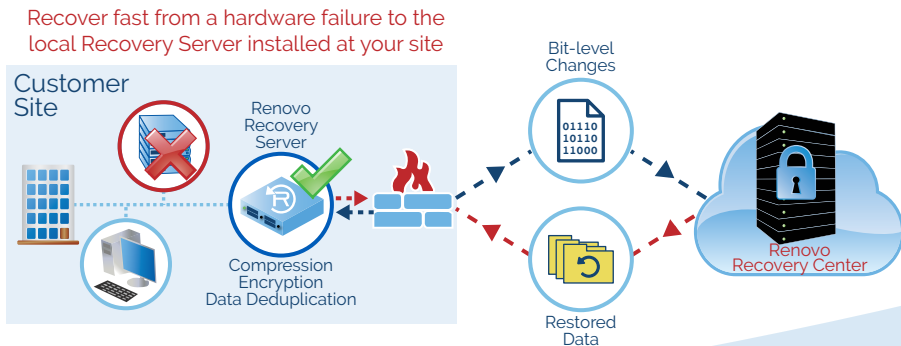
Recover fast from a hardware failure to the local Recovery Server installed at your site

Customer Site

Renovo Recovery Server

Compression
Encryption
Data Deduplication

Bit-level Changes

01110
10110
11000

Restored Data

Renovo Recovery Center